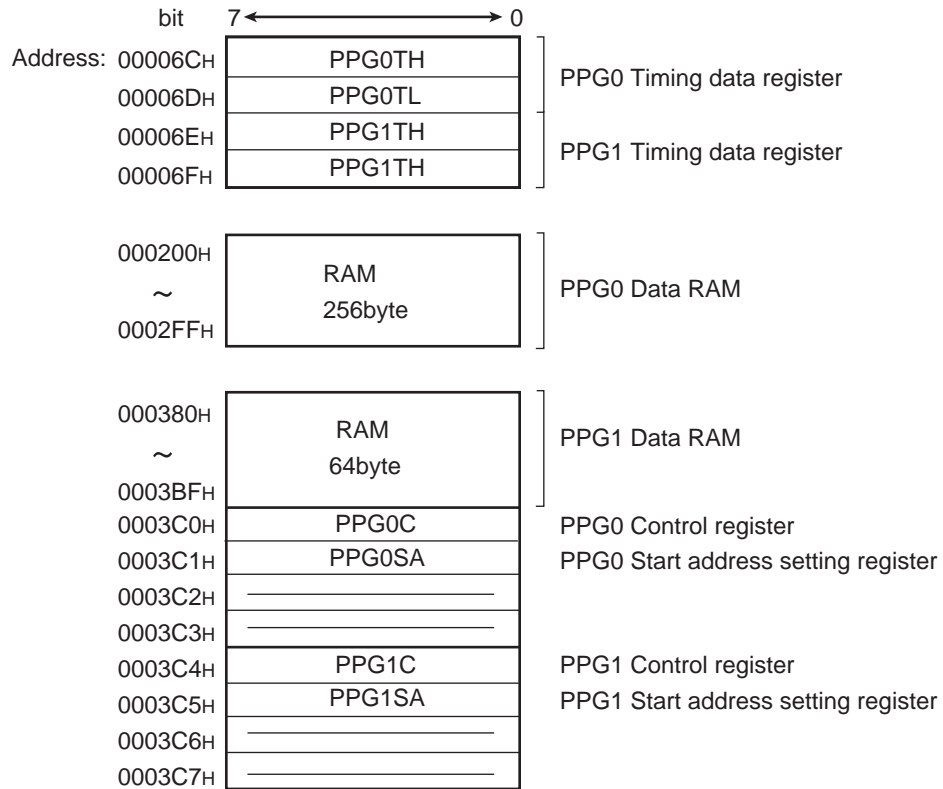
bit 7 ⟷ 0

Address: 00006CH PPG0TH
00006DH PPG0TL
00006EH PPG1TH
00006FH PPG1TH

PPG0 Timing data register
PPG1 Timing data register

000200H
~
0002FFH

RAM
256byte

PPG0 Data RAM

000380H
~
0003BFH

RAM
64byte

PPG1 Data RAM

0003C0H PPG0C PPG0 Control register
0003C1H PPG0SA PPG0 Start address setting register
0003C2H
0003C3H
0003C4H PPG1C PPG1 Control register
0003C5H PPG1SA PPG1 Start address setting register
0003C6H
0003C7H